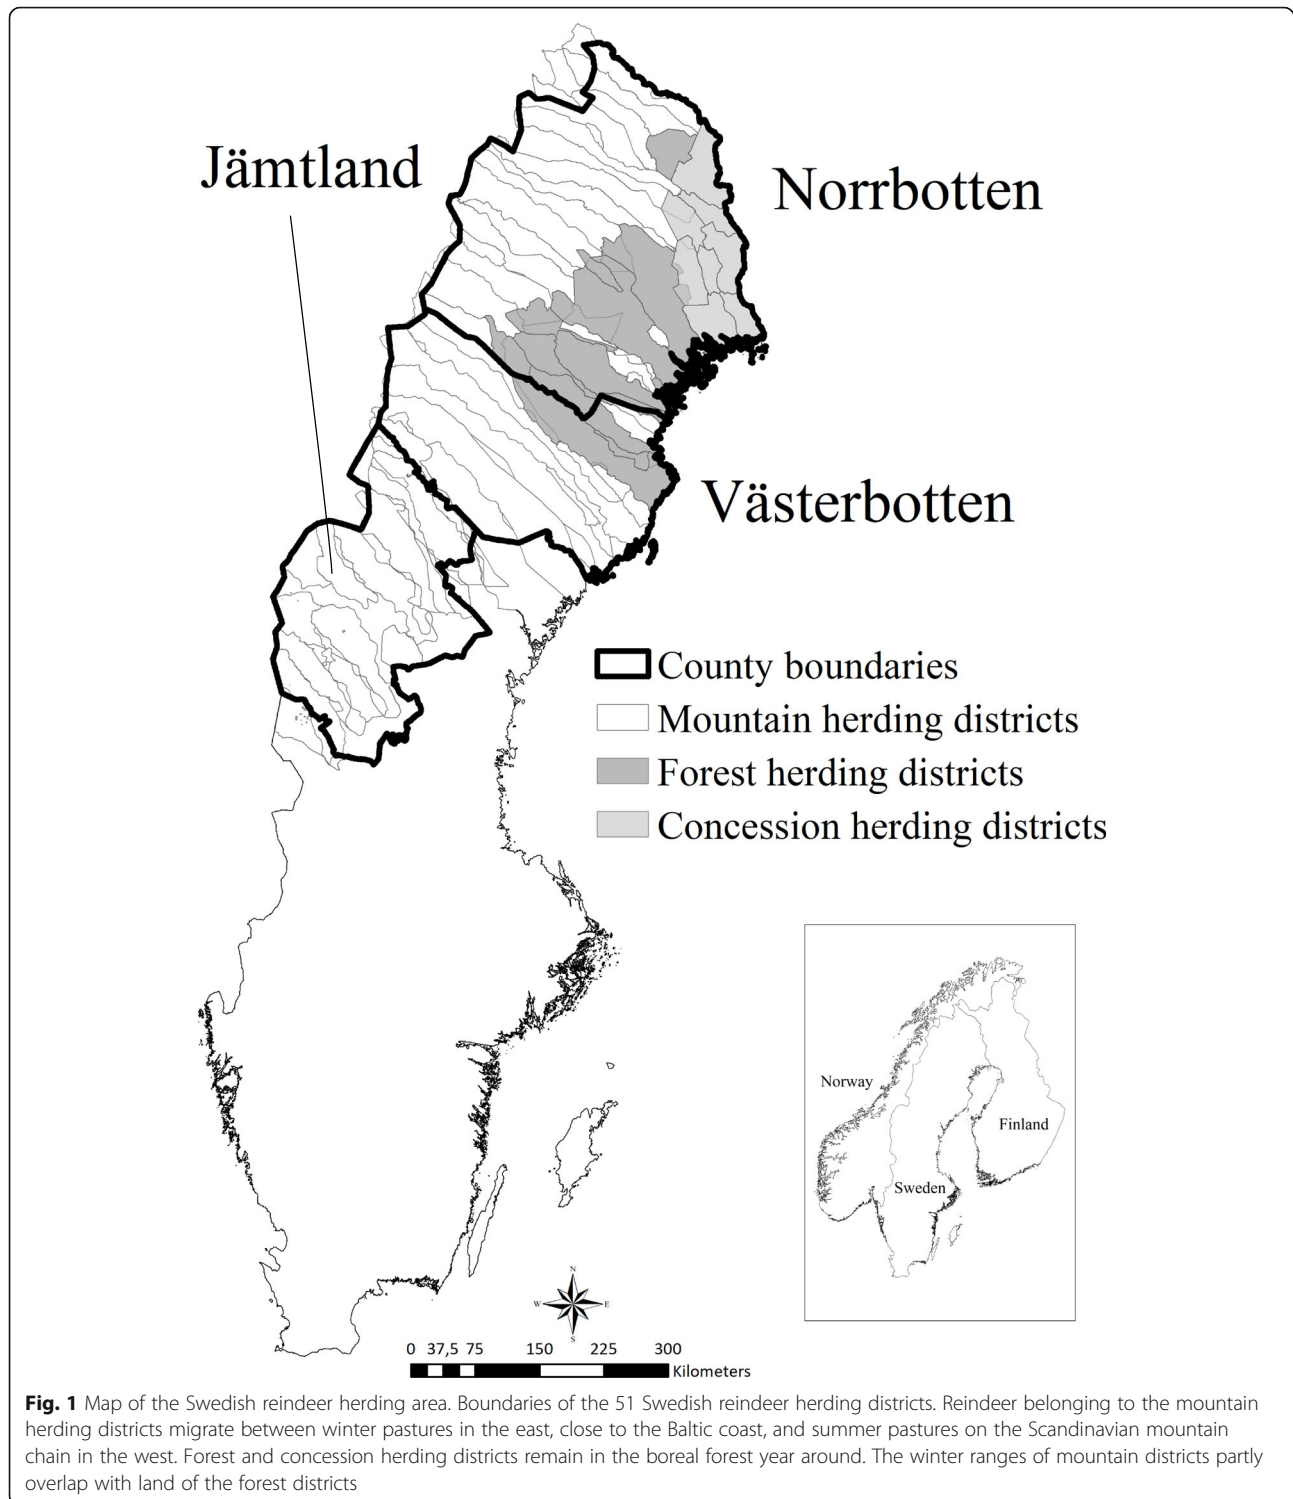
Jämtland

Norrbotten

Västerbotten

County boundaries
Mountain herding districts
Forest herding districts
Concession herding districts

Norway
Finland
Sweden

N
W
E
S

0 37,5 75 150 225 300
Kilometers

**Fig. 1** Map of the Swedish reindeer herding area. Boundaries of the 51 Swedish reindeer herding districts. Reindeer belonging to the mountain herding districts migrate between winter pastures in the east, close to the Baltic coast, and summer pastures on the Scandinavian mountain chain in the west. Forest and concession herding districts remain in the boreal forest year around. The winter ranges of mountain districts partly overlap with land of the forest districts